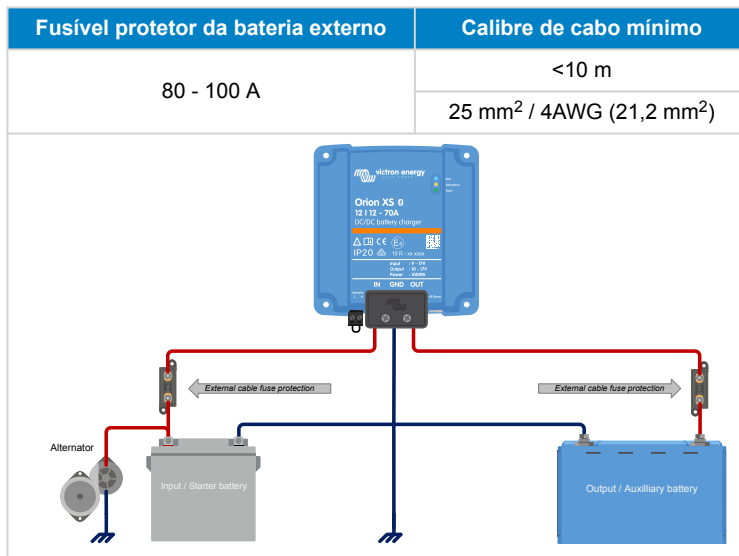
| Fusível protetor da bateria externo | Calibre de cabo mínimo |
|---|---|
| 80 - 100 A | <10 m |
| | 25 mm$^2$ / 4AWG (21,2 mm$^2$) |

victron energy

Orion XS

12 | 12 - 70A

DC/DC battery charger

IP20

IN GND OUT

External cable fuse protection

External cable fuse protection

Alternator

Input / Starter battery

Output / Auxiliary battery